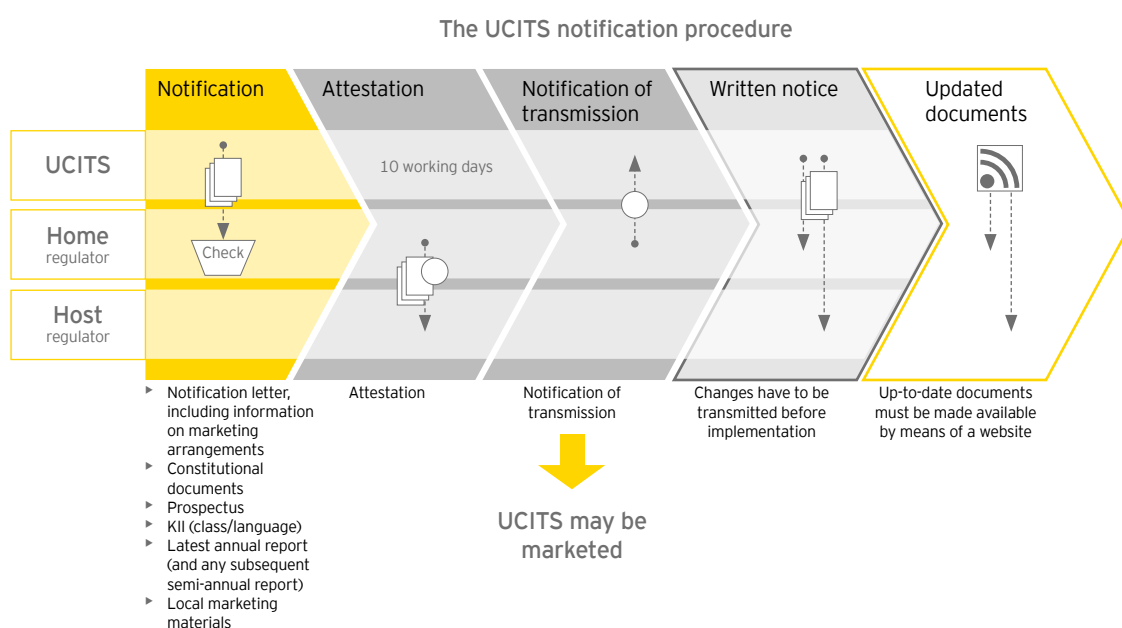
The UCITS notification procedure

Notification

Attestation

Notification of transmission

Written notice

Updated documents

UCITS

Home regulator

Host regulator

10 working days

Check

- Notification letter, including information on marketing arrangements
- Constitutional documents
- Prospectus
- KII (class/language)
- Latest annual report (and any subsequent semi-annual report)
- Local marketing materials

Attestation

Notification of transmission

Changes have to be transmitted before implementation

Up-to-date documents must be made available by means of a website

UCITS may be marketed